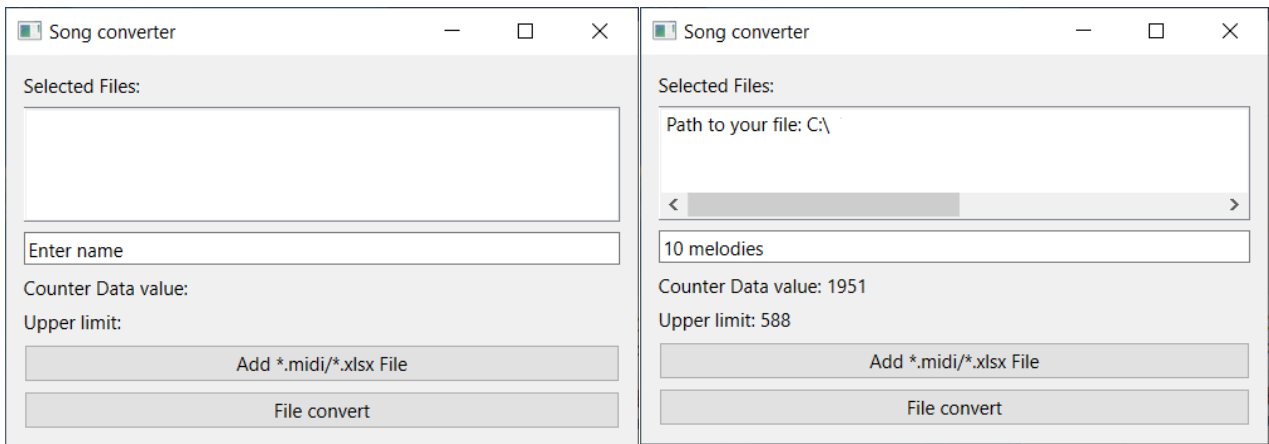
Song converter

Selected Files:

Enter name

Counter Data value:

Upper limit:

Add *.midi/*.xlsx File

File convert

Song converter

Selected Files:

Path to your file: C:\

10 melodies

Counter Data value: 1951

Upper limit: 588

Add *.midi/*.xlsx File

File convert